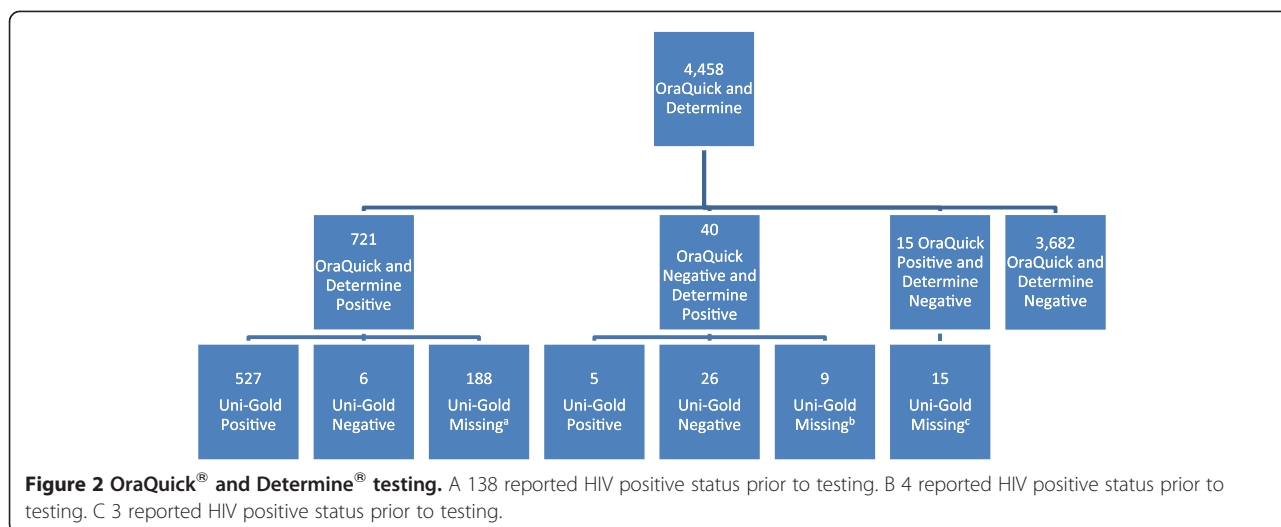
4,458
OraQuick and
Determine

721
OraQuick and
Determine
Positive

40
OraQuick
Negative and
Determine
Positive

15 OraQuick
Positive and
Determine
Negative

3,682
OraQuick and
Determine
Negative

527
Uni-Gold
Positive

6
Uni-Gold
Negative

188
Uni-Gold
Missing$^{a}$

5
Uni-Gold
Positive

26
Uni-Gold
Negative

9
Uni-Gold
Missing$^{b}$

15
Uni-Gold
Missing$^{c}$

**Figure 2 OraQuick® and Determine® testing.** A 138 reported HIV positive status prior to testing. B 4 reported HIV positive status prior to testing. C 3 reported HIV positive status prior to testing.